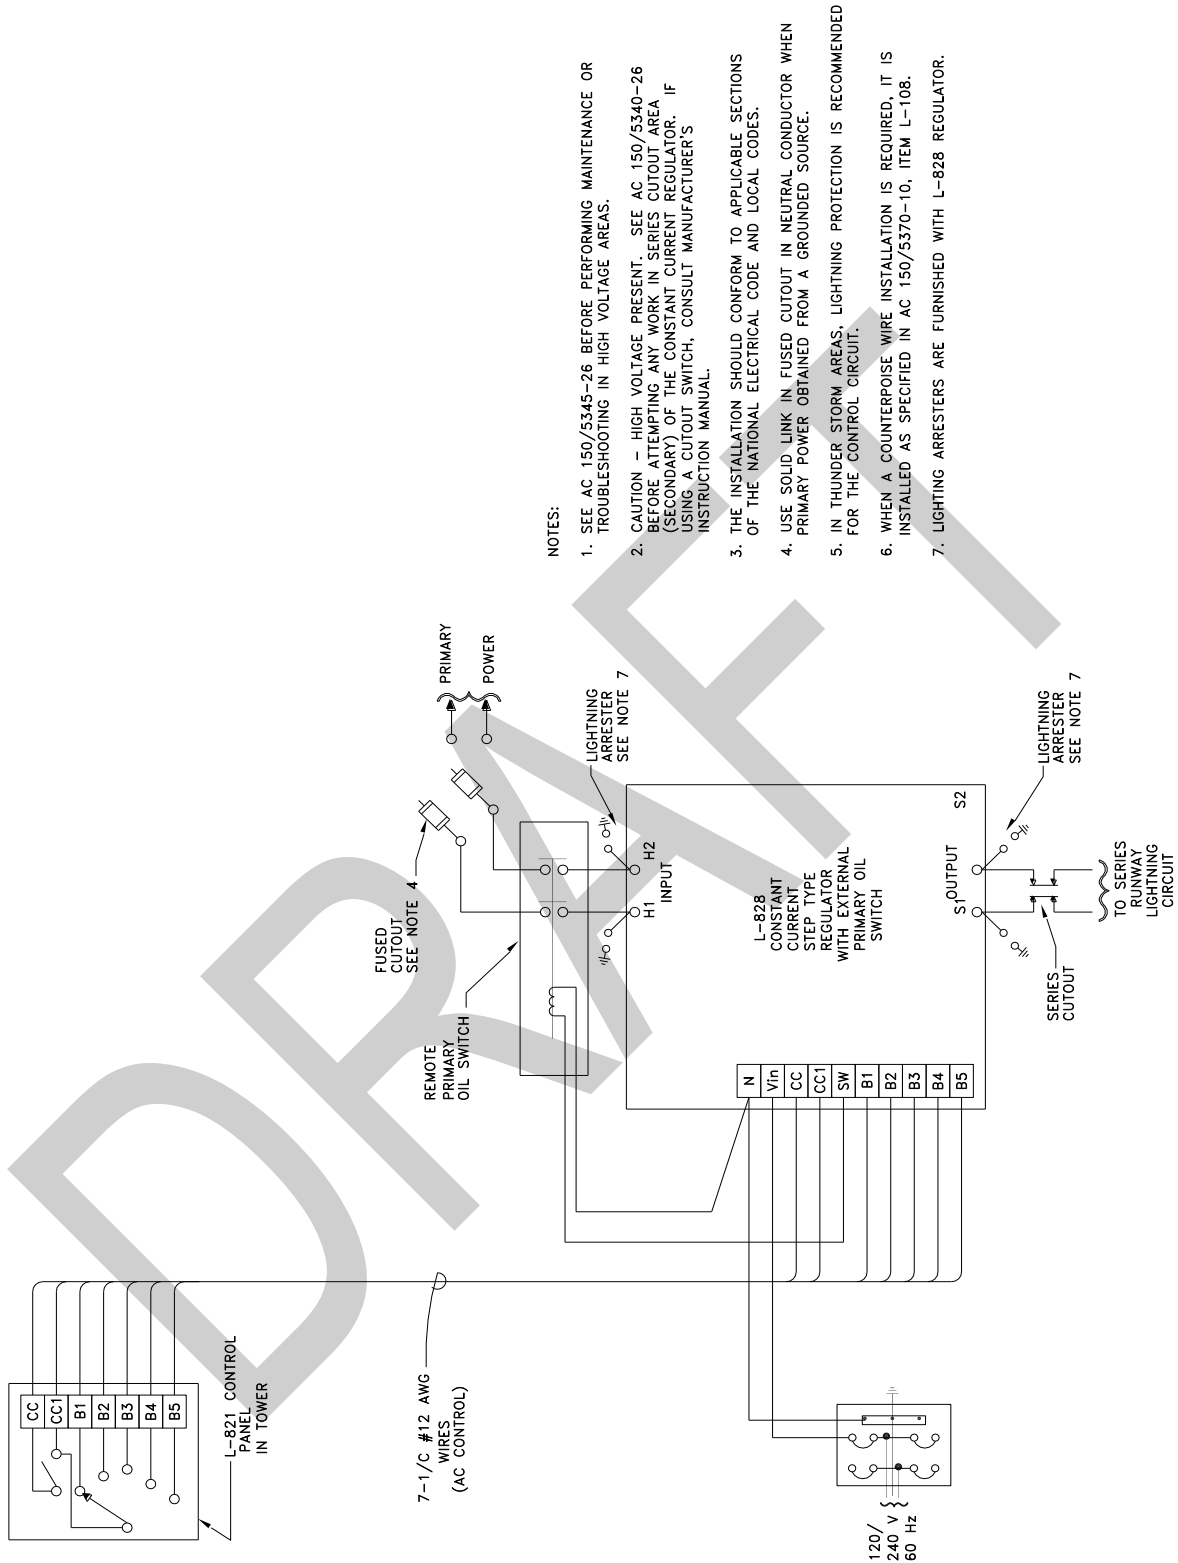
NOTES:

1. SEE AC 150/5345-26 BEFORE PERFORMING MAINTENANCE OR TROUBLESHOOTING IN HIGH VOLTAGE AREAS.

2. CAUTION - HIGH VOLTAGE PRESENT. SEE AC 150/5340-26 BEFORE ATTEMPTING ANY WORK IN SERIES CUTOUT AREA (SECONDARY) OF THE CONSTANT CURRENT REGULATOR. IF USING A CUTOUT SWITCH, CONSULT MANUFACTURER'S INSTRUCTION MANUAL.

3. THE INSTALLATION SHOULD CONFORM TO APPLICABLE SECTIONS OF THE NATIONAL ELECTRICAL CODE AND LOCAL CODES.

4. USE SOLID LINK IN FUSED CUTOUT IN NEUTRAL CONDUCTOR WHEN PRIMARY POWER OBTAINED FROM A GROUNDED SOURCE.

5. IN THUNDER STORM AREAS, LIGHTNING PROTECTION IS RECOMMENDED FOR THE CONTROL CIRCUIT.

6. WHEN A COUNTERPOISE WIRE INSTALLATION IS REQUIRED, IT IS INSTALLED AS SPECIFIED IN AC 150/5370-10, ITEM L-108.

7. LIGHTING ARRESTERS ARE FURNISHED WITH L-828 REGULATOR.

PRIMARY POWER

LIGHTNING ARRESTER SEE NOTE 7

FUSED CUTOUT SEE NOTE 4

REMOTE PRIMARY OIL SWITCH

H1 INPUT H2

L-828 CONSTANT CURRENT STEP TYPE REGULATOR WITH EXTERNAL PRIMARY OIL SWITCH

S1 OUTPUT S2

LIGHTNING ARRESTER SEE NOTE 7

SERIES CUTOUT

TO SERIES RUNWAY LIGHTNING CIRCUIT

N
Vin
CC
CC1
SW
B1
B2
B3
B4
B5

CC
CC1
B1
B2
B3
B4
B5

L-821 CONTROL PANEL IN TOWER

7-1/C #12 AWG WIRES (AC CONTROL)

120/ 240 V 60 Hz

DRAFT